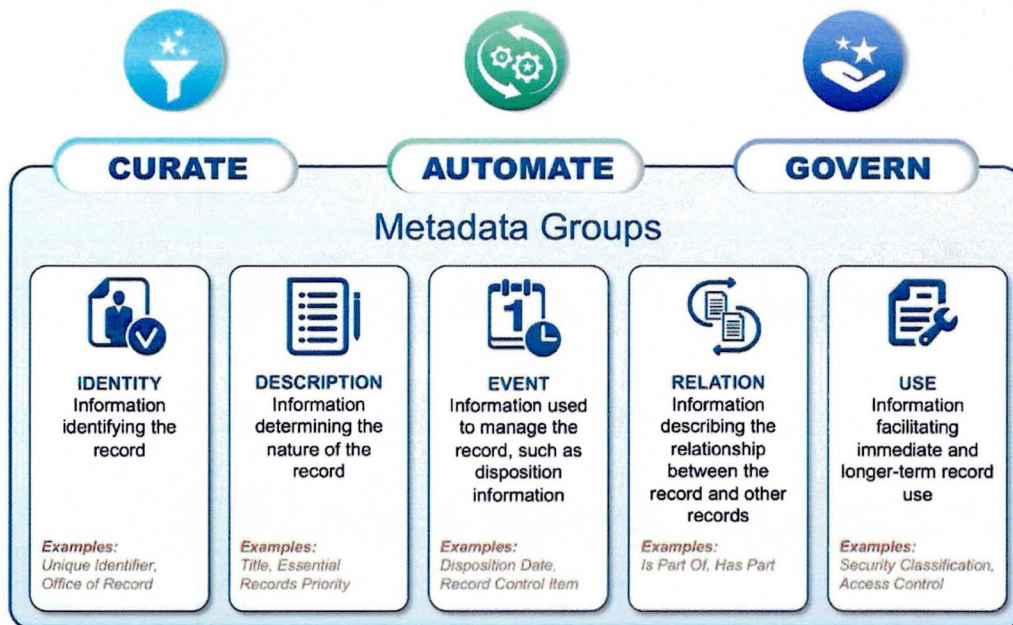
CURATE

AUTOMATE

GOVERN

Metadata Groups

IDENTITY
Information identifying the record

Examples:
Unique Identifier, Office of Record

DESCRIPTION
Information determining the nature of the record

Examples:
Title, Essential Records Priority

1

EVENT
Information used to manage the record, such as disposition information

Examples:
Disposition Date, Record Control Item

RELATION
Information describing the relationship between the record and other records

Examples:
Is Part Of, Has Part

USE
Information facilitating immediate and longer-term record use

Examples:
Security Classification, Access Control